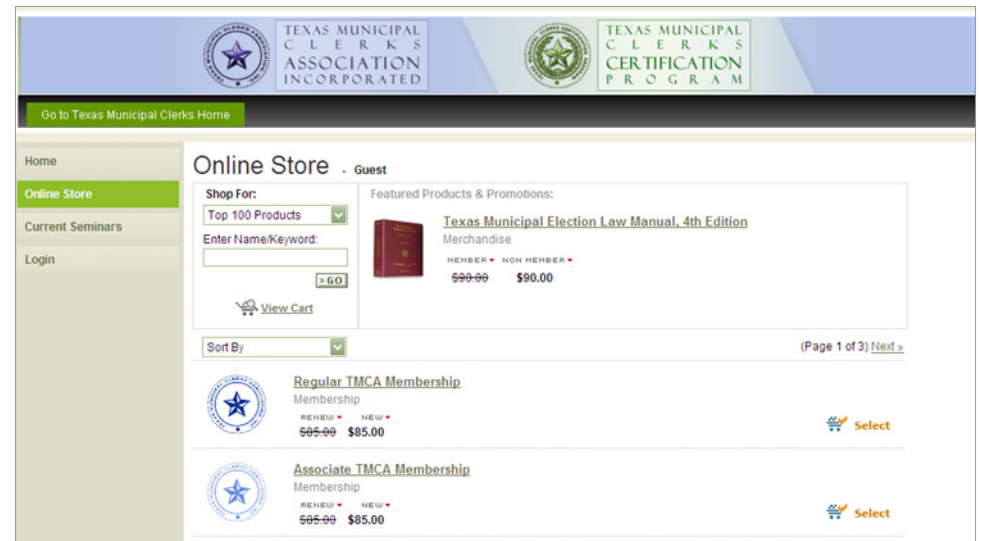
TEXAS MUNICIPAL
C L E R K S
ASSOCIATION
INCORPORATED

TEXAS MUNICIPAL
C L E R K S
CERTIFICATION
P R O G R A M

Go to Texas Municipal Clerks Home

Home
Online Store
Current Seminars
Login

Online Store - Guest

Shop For:
Top 100 Products
Enter Name/Keyword:
GO
View Cart

Featured Products & Promotions:

Texas Municipal Election Law Manual, 4th Edition
Merchandise
MEMBER NON MEMBER
~~$90.00~~ $90.00

Sort By

(Page 1 of 3) Next »

Regular TMCA Membership
Membership
RENEW NEW
~~$85.00~~ $85.00
Select

Associate TMCA Membership
Membership
RENEW NEW
~~$85.00~~ $85.00
Select